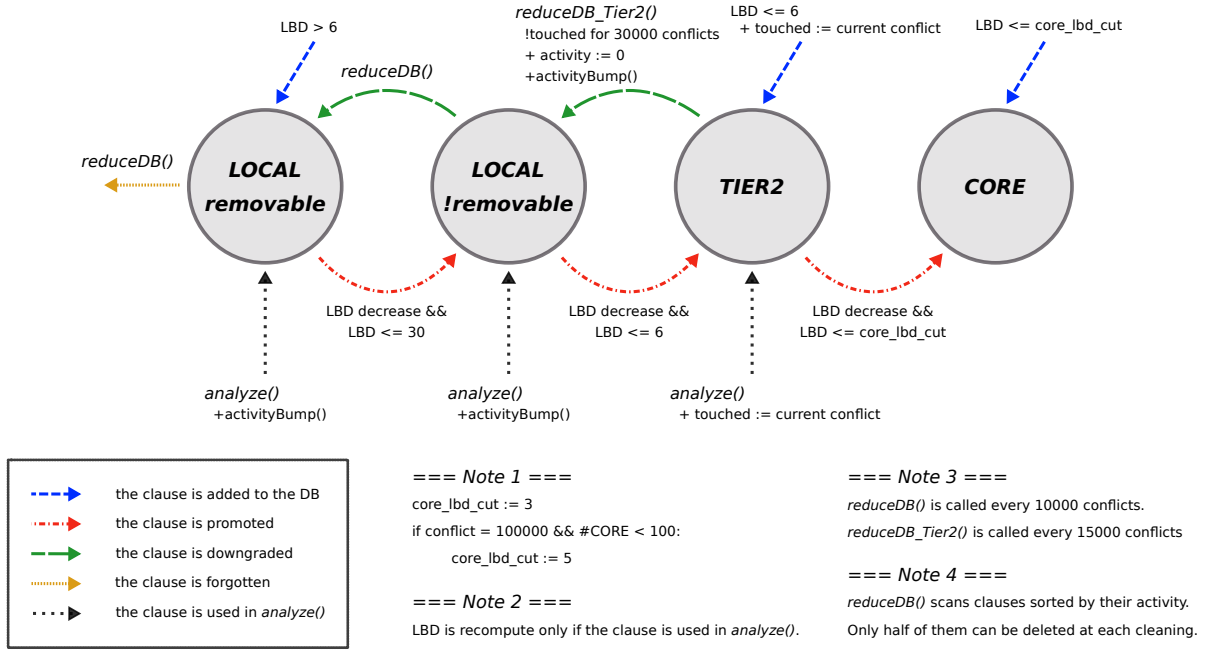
LBD > 6

reduceDB_Tier2()
!touched for 30000 conflicts
+ activity := 0
+activityBump()

LBD <= 6
+ touched := current conflict

LBD <= core_lbd_cut

reduceDB()

reduceDB()

LOCAL removable

LOCAL !removable

TIER2

CORE

LBD decrease && LBD <= 30

LBD decrease && LBD <= 6

LBD decrease && LBD <= core_lbd_cut

analyze()
+activityBump()

analyze()
+activityBump()

analyze()
+ touched := current conflict

the clause is added to the DB
the clause is promoted
the clause is downgraded
the clause is forgotten
the clause is used in analyze()

=== Note 1 ===
core_lbd_cut := 3
if conflict = 100000 && #CORE < 100:
core_lbd_cut := 5

=== Note 2 ===
LBD is recompute only if the clause is used in analyze().

=== Note 3 ===
reduceDB() is called every 10000 conflicts.
reduceDB_Tier2() is called every 15000 conflicts

=== Note 4 ===
reduceDB() scans clauses sorted by their activity.
Only half of them can be deleted at each cleaning.